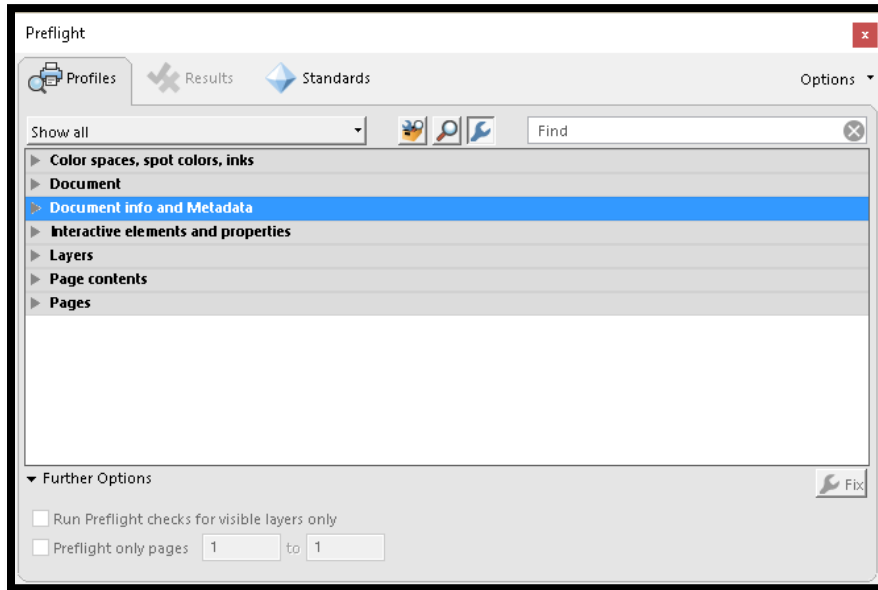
Preflight
x
Profiles Results Standards Options
Show all
Find
Color spaces, spot colors, inks
Document
Document info and Metadata
Interactive elements and properties
Layers
Page contents
Pages
Further Options
Fix
Run Preflight checks for visible layers only
Preflight only pages 1 to 1